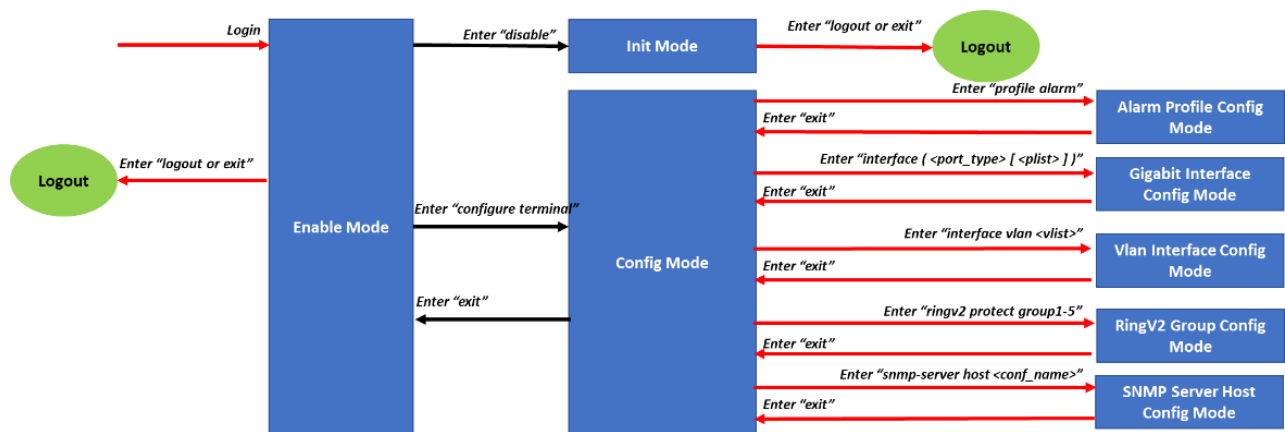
Login

Enter "disable"

Init Mode

Enter "logout or exit"

Logout

Enter "profile alarm"

Alarm Profile Config Mode

Enter "exit"

Logout

Enter "logout or exit"

Enter "interface ( <port_type> [ <plist> ] )"

Gigabit Interface Config Mode

Enter "exit"

Enable Mode

Enter "configure terminal"

Enter "interface vlan <vlist>"

Vlan Interface Config Mode

Config Mode

Enter "exit"

Enter "exit"

Enter "ringv2 protect group1-5"

RingV2 Group Config Mode

Enter "exit"

Enter "snmp-server host <conf_name>"

SNMP Server Host Config Mode

Enter "exit"